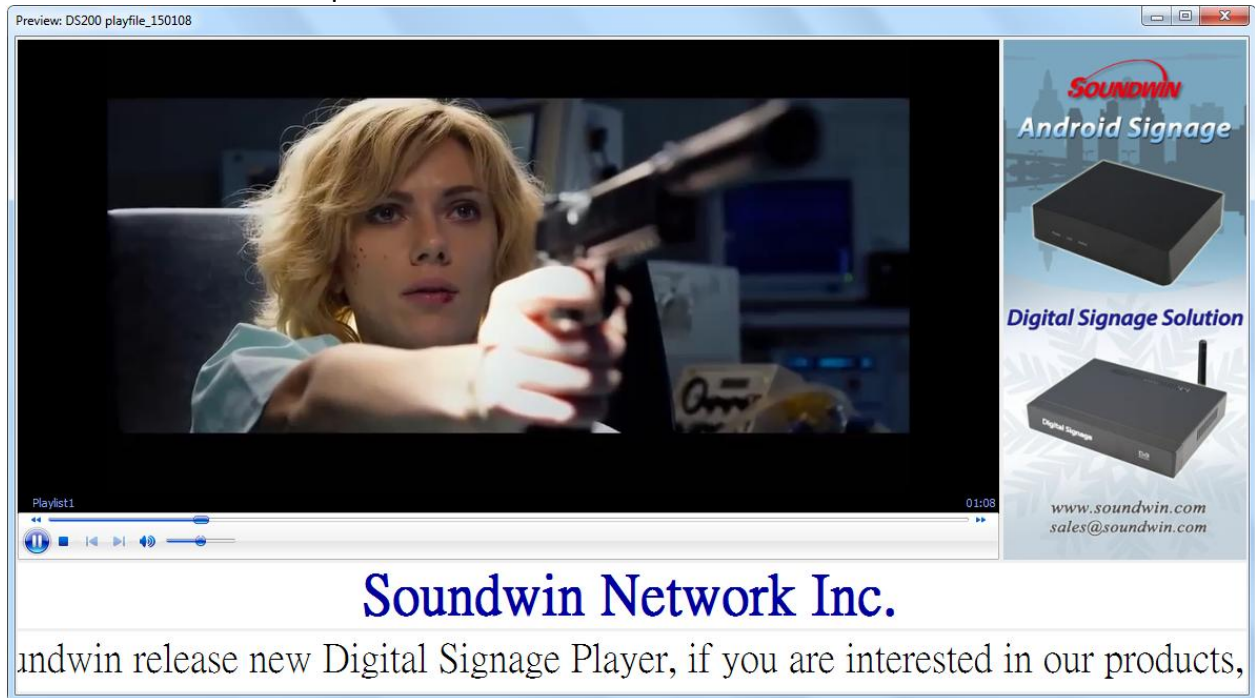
Preview: DS200 playfile_150108

Playlist1

01:08

SOUNDWIN
Android Signage

Digital Signage Solution

Digital Signage

www.soundwin.com
sales@soundwin.com

Soundwin Network Inc.

undwin release new Digital Signage Player, if you are interested in our products,